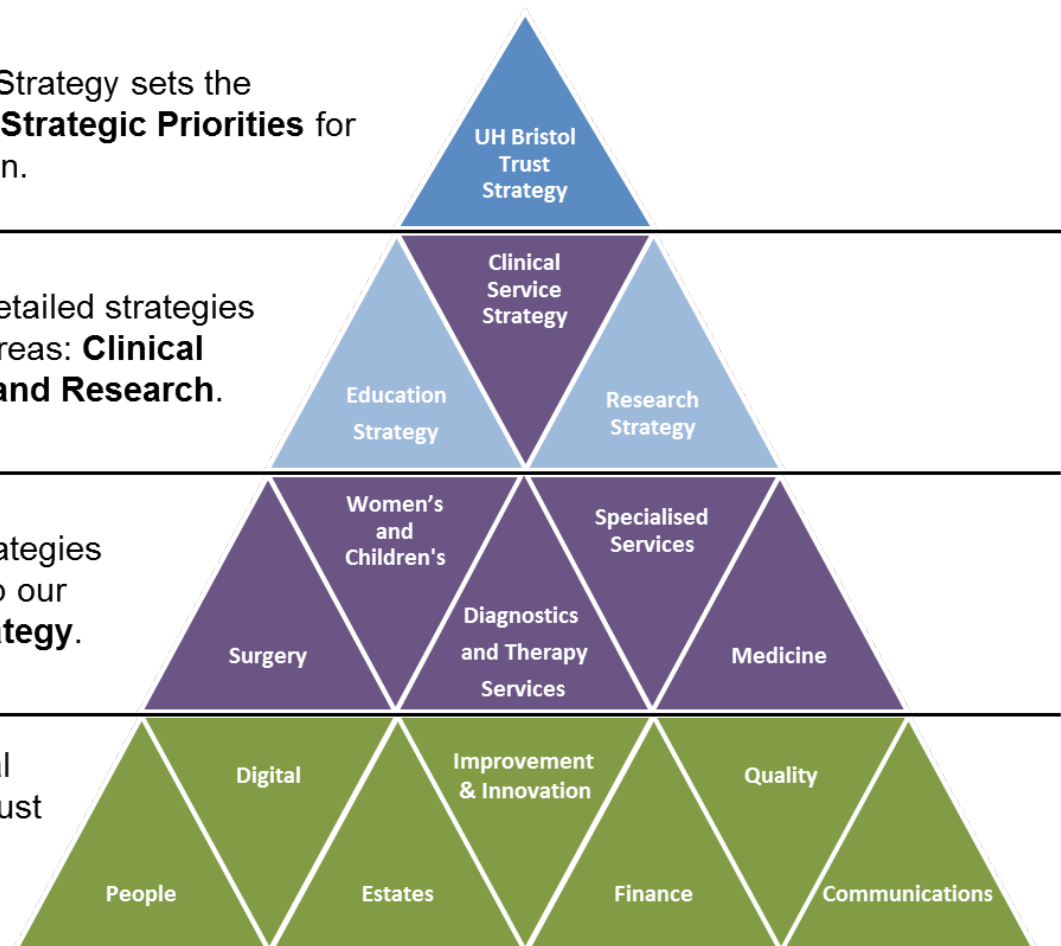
Strategy sets the **Strategic Priorities** for n.

UH Bristol Trust Strategy

etailed strategies reas: **Clinical and Research**.

Clinical Service Strategy

Education Strategy

Research Strategy

ategies o our **tegy**.

Women's and Children's

Specialised Services

Diagnostics and Therapy Services

Surgery

Medicine

l ust

Digital

Improvement & Innovation

Quality

People

Estates

Finance

Communications